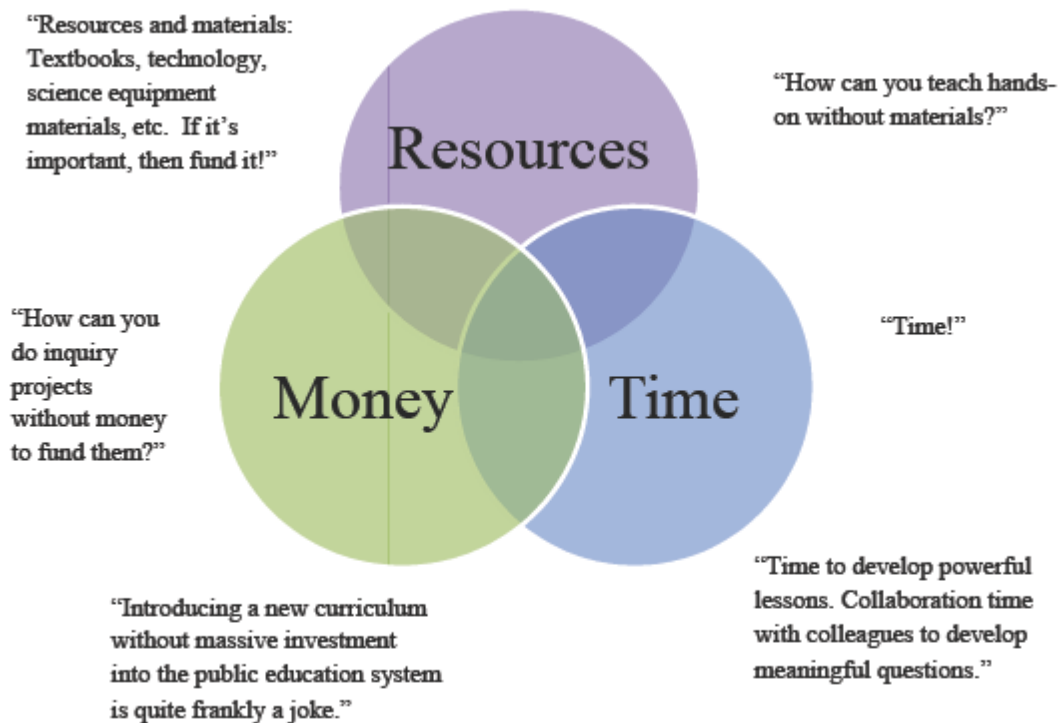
“Resources and materials: Textbooks, technology, science equipment materials, etc. If it’s important, then fund it!”

Resources

“How can you teach hands-on without materials?”

“How can you do inquiry projects without money to fund them?”

Money

Time

“Time!”

“Introducing a new curriculum without massive investment into the public education system is quite frankly a joke.”

“Time to develop powerful lessons. Collaboration time with colleagues to develop meaningful questions.”